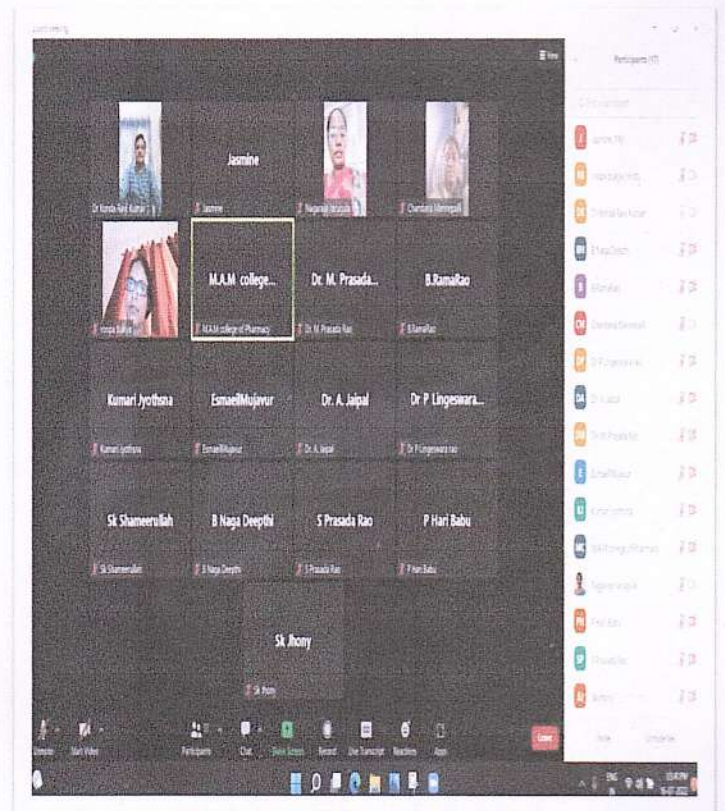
Jasmine

Dr Konda Ravi Kumar

Jasmine

Nagamali

Chandana

M.A.M college...

Dr. M. Prasada...

B.RamaRao

M.A.M college of Pharmacy

Dr. M. Prasada Rao

B.RamaRao

Kumari Jyothsna

EsmaeilMujavur

Dr. A. Jaipal

Dr P Lingeswara...

Kumari Jyothsna

EsmaeilMujavur

Dr. A. Jaipal

Dr P Lingeswara rao

Sk Shameerullah

B Naga Deepthi

S Prasada Rao

P Hari Babu

Sk Shameerullah

B Naga Deepthi

S Prasada Rao

P Hari Babu

Sk Jhony

Sk Jhony

Participants (17)

Unmute

Start Video

Participants

Chat

Share Screen

Record

Show Captions

Reactions

Apps

Leave

Invite

Unmute Me